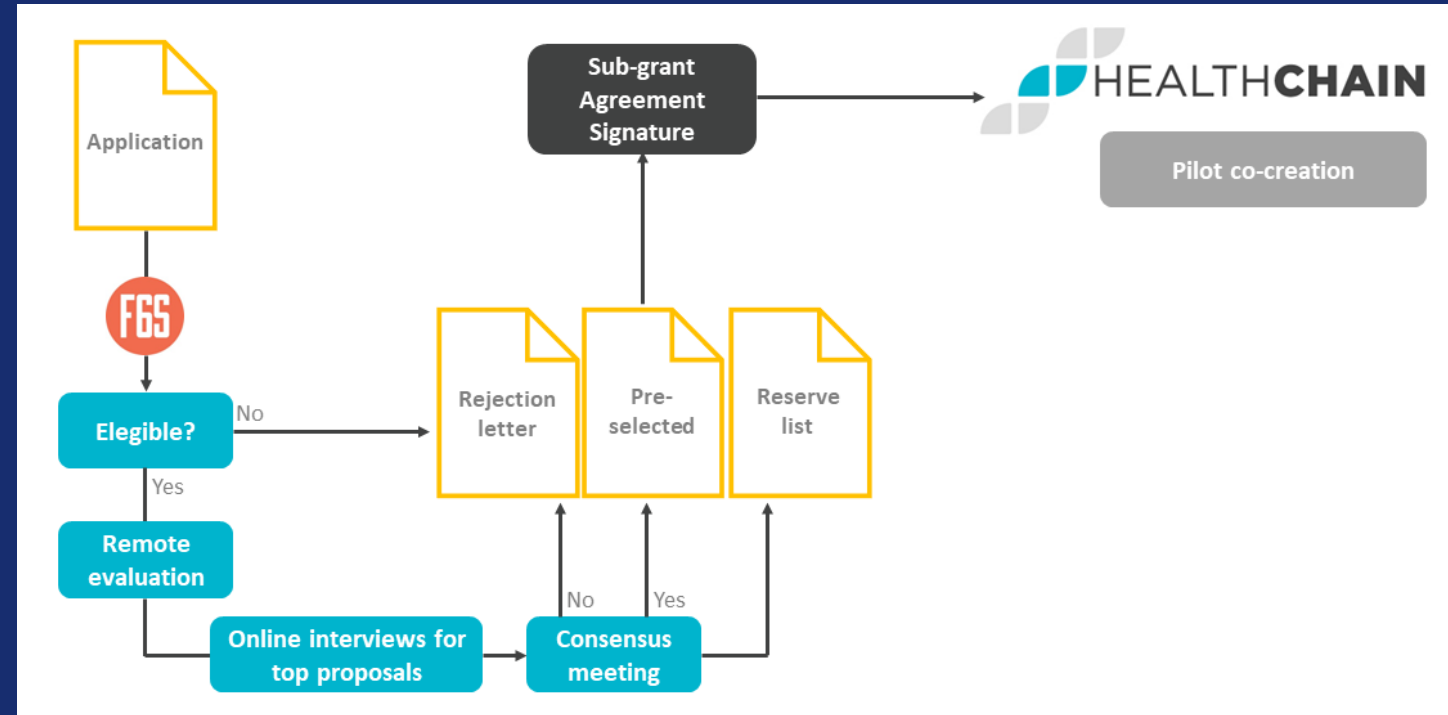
Application

F6S

Elegible?

No

Yes

Remote evaluation

Online interviews for top proposals

Consensus meeting

No

Yes

Rejection letter

Pre-selected

Reserve list

Sub-grant Agreement Signature

HEALTHCHAIN

Pilot co-creation